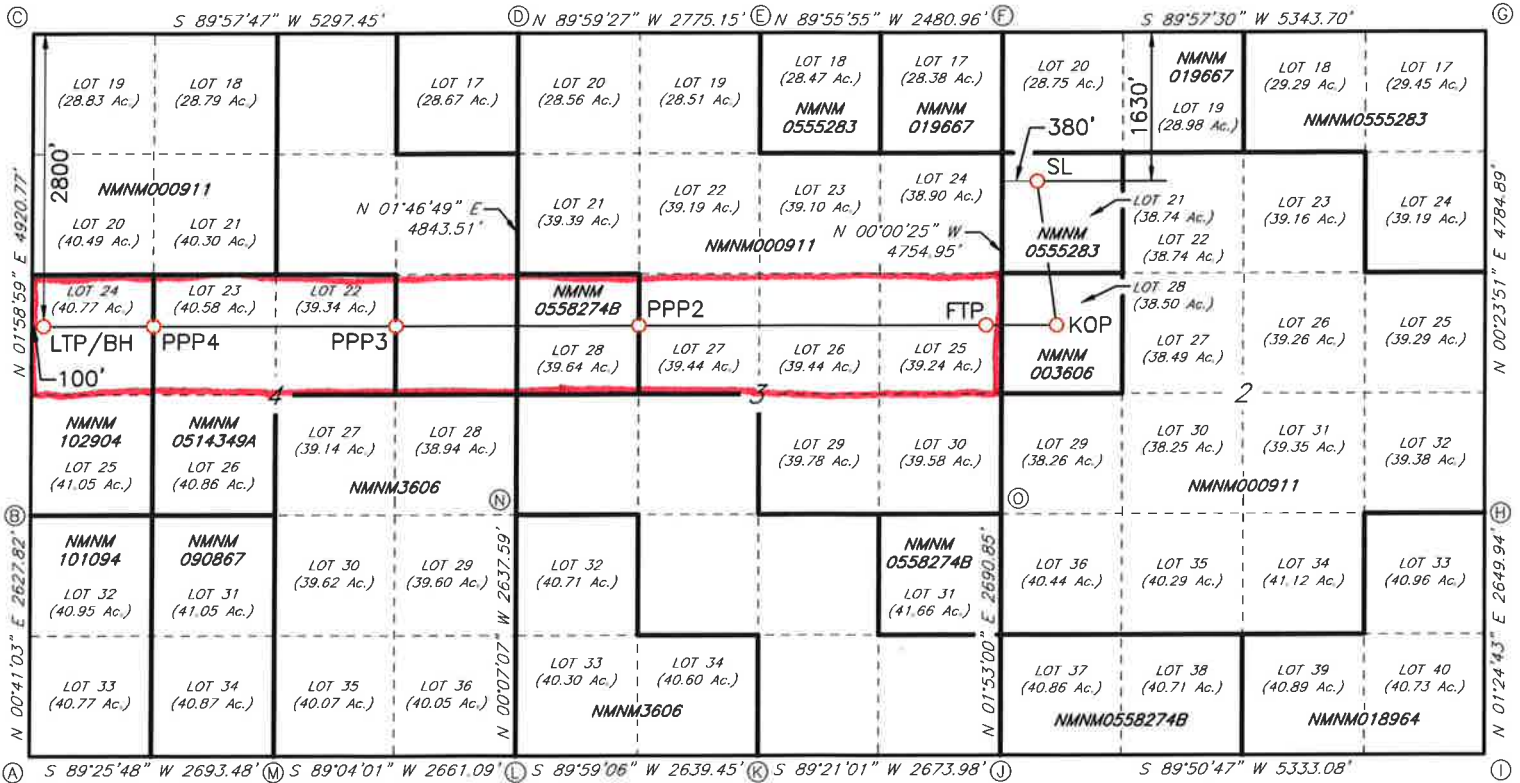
Ⓒ S 89°57'47" W 5297.45' Ⓓ N 89°59'27" W 2775.15' Ⓔ N 89°55'55" W 2480.96' Ⓕ S 89°57'30" W 5343.70' Ⓖ

LOT 19 (28.83 Ac.)
LOT 18 (28.79 Ac.)
LOT 17 (28.67 Ac.)
LOT 20 (28.56 Ac.)
LOT 19 (28.51 Ac.)
LOT 18 (28.47 Ac.) NMNM 0555283
LOT 17 (28.38 Ac.) NMNM 019667
LOT 20 (28.75 Ac.)
NMNM 019667 LOT 19 (28.98 Ac.)
LOT 18 (29.29 Ac.)
LOT 17 (29.45 Ac.)
NMNM0555283

2800'
1630'
380'
SL

NMNM000911
LOT 20 (40.49 Ac.)
LOT 21 (40.30 Ac.)
N 01°46'49" E 4843.51'
LOT 21 (39.39 Ac.)
LOT 22 (39.19 Ac.)
LOT 23 (39.10 Ac.)
LOT 24 (38.90 Ac.)
N 00°00'25" W 4754.95'
NMNM000911
NMNM 0555283
LOT 21 (38.74 Ac.)
LOT 22 (38.74 Ac.)
LOT 23 (39.16 Ac.)
LOT 24 (39.19 Ac.)

N 01°58'59" E 4920.77'
N 00°23'51" E 4784.89'

LOT 24 (40.77 Ac.)
LOT 23 (40.58 Ac.)
LOT 22 (39.34 Ac.)
NMNM 0558274B
PPP2
FTP
KOP
LOT 28 (38.50 Ac.)
LTP/BH
PPP4
PPP3
100'
LOT 28 (39.64 Ac.)
LOT 27 (39.44 Ac.)
LOT 26 (39.44 Ac.)
LOT 25 (39.24 Ac.)
NMNM 003606
LOT 27 (38.49 Ac.)
LOT 26 (39.26 Ac.)
LOT 25 (39.29 Ac.)
4
3
2

NMNM 102904
LOT 25 (41.05 Ac.)
NMNM 0514349A
LOT 26 (40.86 Ac.)
LOT 27 (39.14 Ac.)
LOT 28 (38.94 Ac.)
NMNM3606
Ⓝ
LOT 29 (39.78 Ac.)
LOT 30 (39.58 Ac.)
LOT 29 (38.26 Ac.)
LOT 30 (38.25 Ac.)
LOT 31 (39.35 Ac.)
LOT 32 (39.38 Ac.)
NMNM000911
Ⓞ

Ⓑ N 00°41'03" E 2627.82'
NMNM 101094
LOT 32 (40.95 Ac.)
NMNM 090867
LOT 31 (41.05 Ac.)
LOT 30 (39.62 Ac.)
LOT 29 (39.60 Ac.)
N 00°07'07" W 2637.59'
LOT 32 (40.71 Ac.)
NMNM 0558274B
LOT 31 (41.66 Ac.)
N 01°53'00" E 2690.85'
LOT 36 (40.44 Ac.)
LOT 35 (40.29 Ac.)
LOT 34 (41.12 Ac.)
LOT 33 (40.96 Ac.)
Ⓗ N 01°24'43" E 2649.94'

LOT 33 (40.77 Ac.)
LOT 34 (40.87 Ac.)
LOT 35 (40.07 Ac.)
LOT 36 (40.05 Ac.)
LOT 33 (40.30 Ac.)
LOT 34 (40.60 Ac.)
NMNM3606
LOT 37 (40.86 Ac.)
LOT 38 (40.71 Ac.)
LOT 39 (40.89 Ac.)
LOT 40 (40.73 Ac.)
NMNM0558274B
NMNM018964

Ⓐ S 89°25'48" W 2693.48' Ⓜ S 89°04'01" W 2661.09' Ⓛ S 89°59'06" W 2639.45' Ⓚ S 89°21'01" W 2673.98' Ⓙ S 89°50'47" W 5333.08' Ⓘ